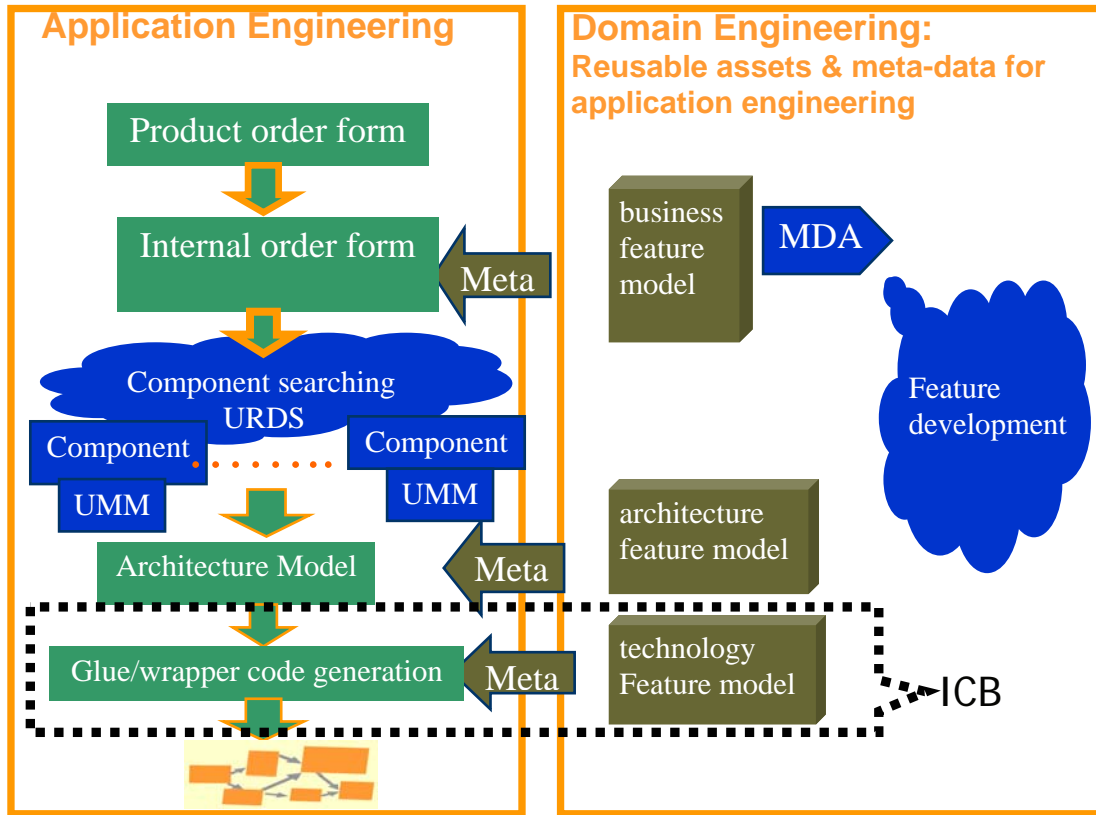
Application Engineering

Product order form

Internal order form

Meta

Component searching URDS

Component

UMM

Component

UMM

Architecture Model

Meta

Glue/wrapper code generation

Meta

Domain Engineering:
Reusable assets & meta-data for application engineering

business feature model

MDA

Feature development

architecture feature model

technology Feature model

ICB